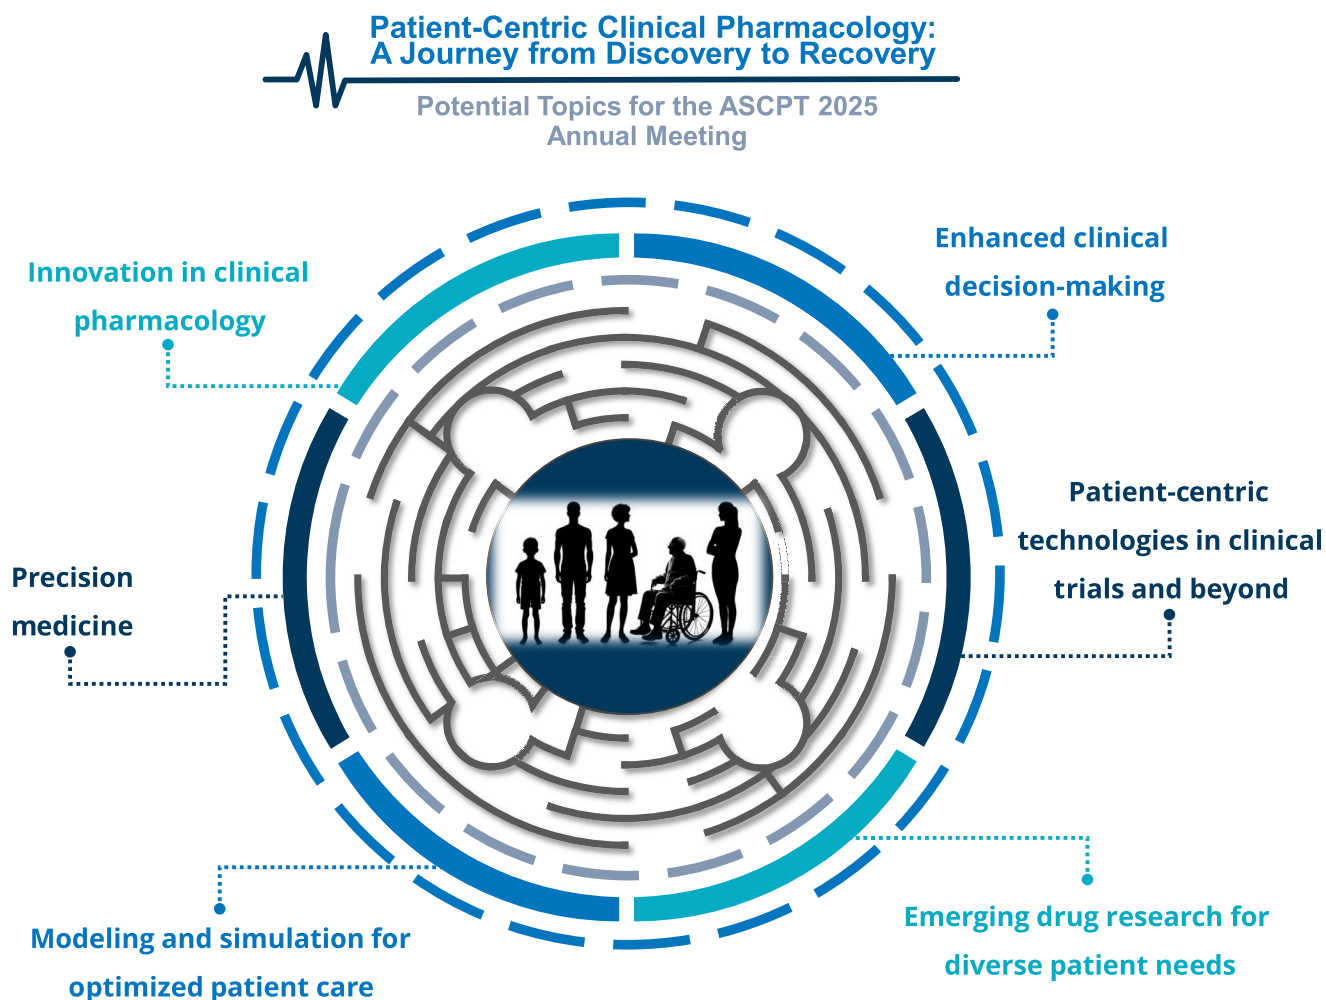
Patient-Centric Clinical Pharmacology:
A Journey from Discovery to Recovery

Potential Topics for the ASCPT 2025 Annual Meeting

Innovation in clinical pharmacology

Enhanced clinical decision-making

Patient-centric technologies in clinical trials and beyond

Precision medicine

Modeling and simulation for optimized patient care

Emerging drug research for diverse patient needs